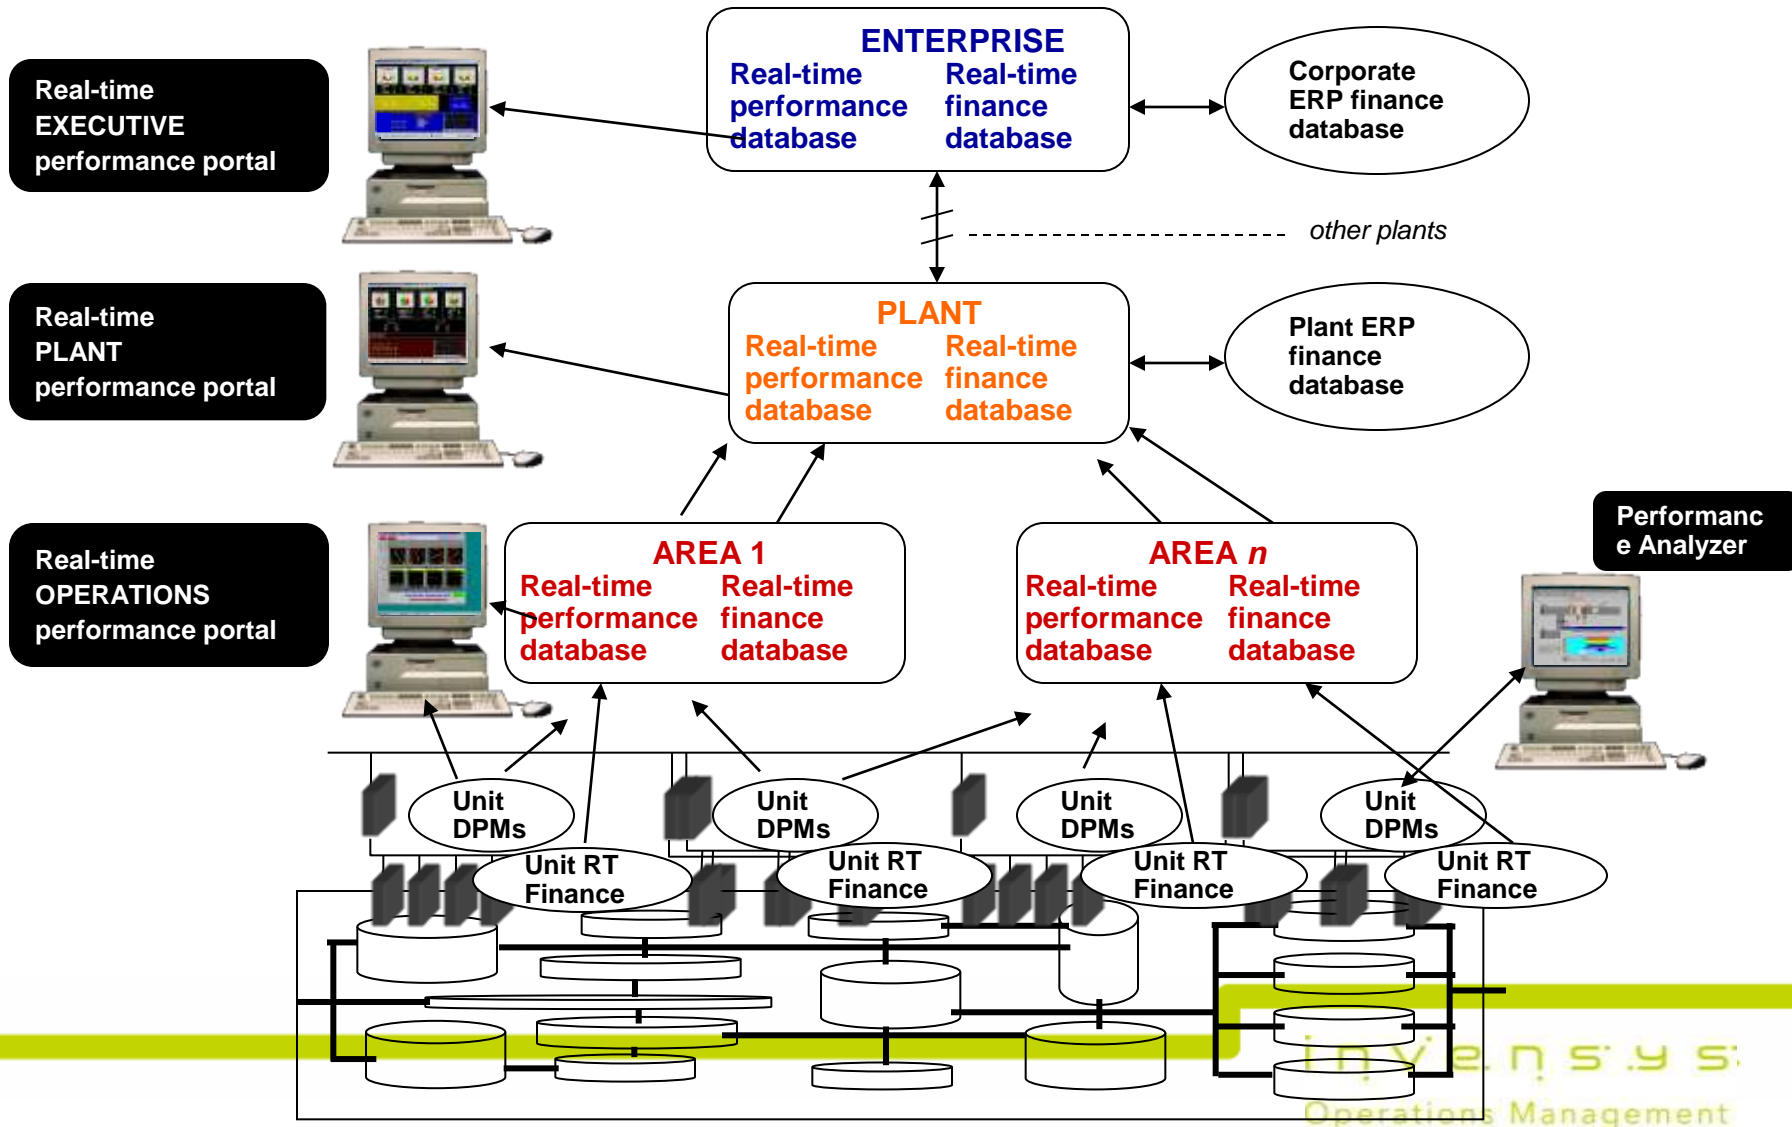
Real-time EXECUTIVE performance portal

ENTERPRISE
Real-time performance database
Real-time finance database

Corporate ERP finance database

other plants

Real-time PLANT performance portal

PLANT
Real-time performance database
Real-time finance database

Plant ERP finance database

Real-time OPERATIONS performance portal

AREA 1
Real-time performance database
Real-time finance database

AREA *n*
Real-time performance database
Real-time finance database

Performance Analyzer

Unit DPMs

Unit RT Finance

Unit DPMs

Unit RT Finance

Unit DPMs

Unit RT Finance

Unit DPMs

Unit RT Finance

invensys
Operations Management